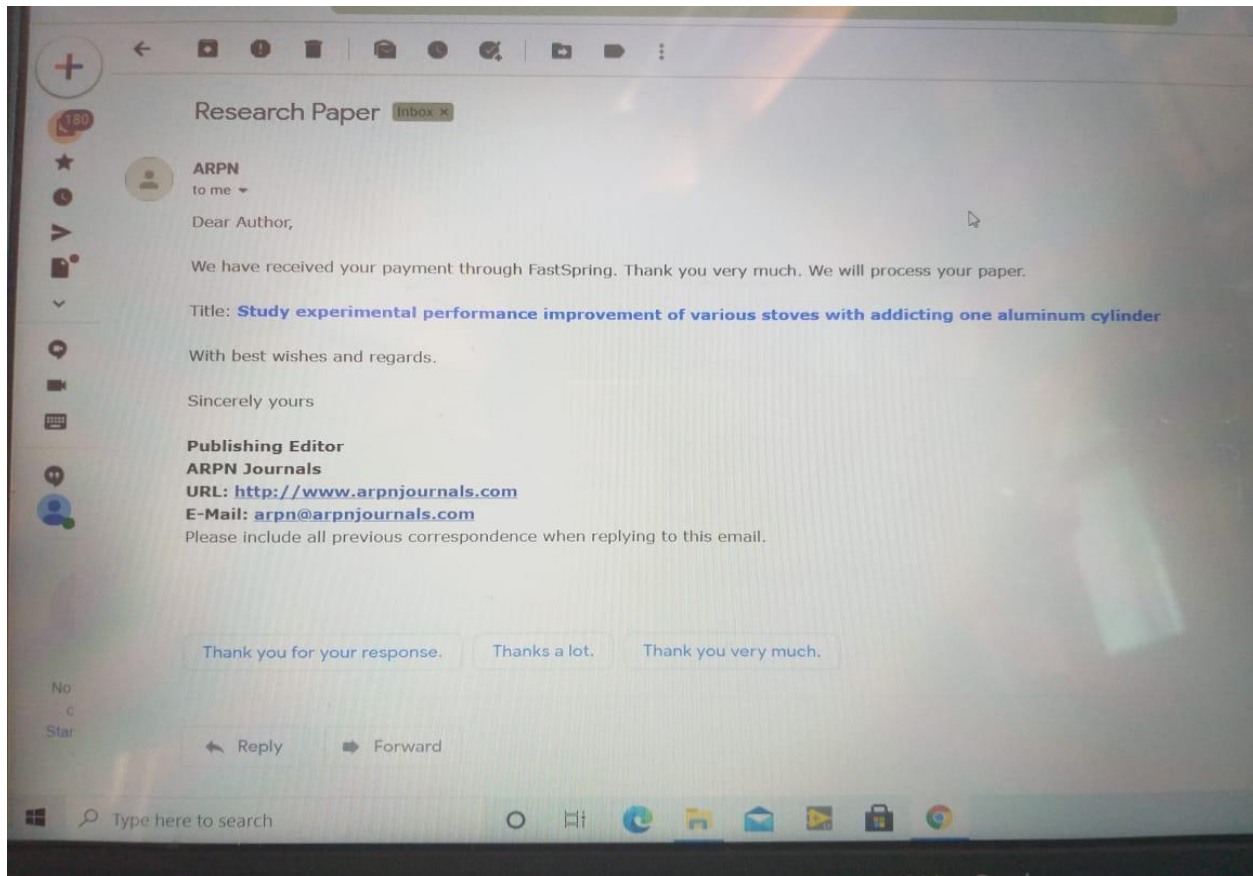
180

Research Paper Inbox ×

ARPN
to me

Dear Author,

We have received your payment through FastSpring. Thank you very much. We will process your paper.

Title: **Study experimental performance improvement of various stoves with addicting one aluminum cylinder**

With best wishes and regards.

Sincerely yours

**Publishing Editor**
**ARPN Journals**
**URL: http://www.arpnjournals.com**
**E-Mail: arpn@arpnjournals.com**
Please include all previous correspondence when replying to this email.

Thank you for your response. Thanks a lot. Thank you very much.

No
c
Star

Reply Forward

Type here to search